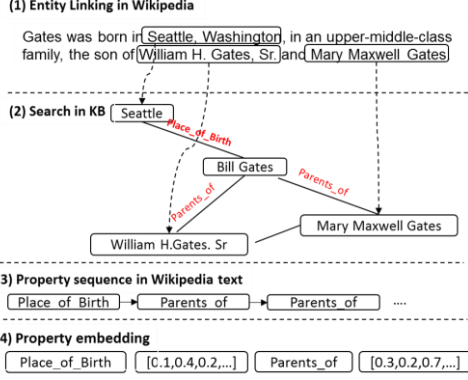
(1) Entity Linking in Wikipedia

Gates was born in Seattle, Washington, in an upper-middle-class family, the son of William H. Gates, Sr. and Mary Maxwell Gates

(2) Search in KB

Seattle

Place_of_Birth

Bill Gates

Parents_of

Parents_of

William H.Gates. Sr

Mary Maxwell Gates

3) Property sequence in Wikipedia text

Place_of_Birth → Parents_of → Parents_of ....

4) Property embedding

Place_of_Birth [C.1,0.4,0.2,...] Parents_of [0.3,0.2,0.7,...]